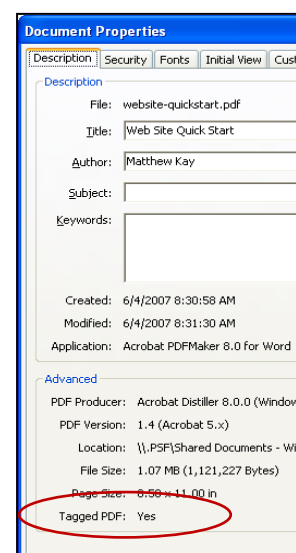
Document Properties

Description | Security | Fonts | Initial View | Cus

Description

File: website-quickstart.pdf

Title: Web Site Quick Start

Author: Matthew Kay

Subject:

Keywords:

Created: 6/4/2007 8:30:58 AM

Modified: 6/4/2007 8:31:30 AM

Application: Acrobat PDFMaker 8.0 for Word

Advanced

PDF Producer: Acrobat Distiller 8.0.0 (Window

PDF Version: 1.4 (Acrobat 5.x)

Location: \\.PSF\Shared Documents - W

File Size: 1.07 MB (1,121,227 Bytes)

Page Size: 8.50 x 11.00 in

Tagged PDF: Yes